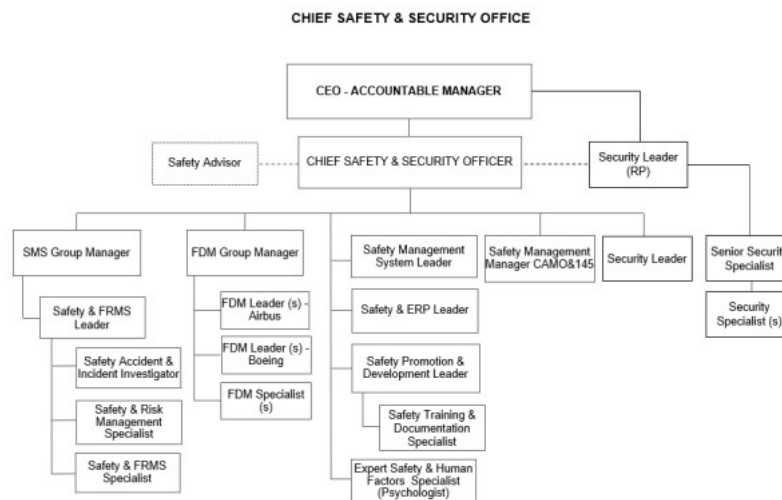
CHIEF SAFETY & SECURITY OFFICE

CEO - ACCOUNTABLE MANAGER

Safety Advisor

CHIEF SAFETY & SECURITY OFFICER

Security Leader (RP)

SMS Group Manager

Safety & FRMS Leader

Safety Accident & Incident Investigator

Safety & Risk Management Specialist

Safety & FRMS Specialist

FDM Group Manager

FDM Leader (s) - Airbus

FDM Leader (s) - Boeing

FDM Specialist (s)

Safety Management System Leader

Safety & ERP Leader

Safety Promotion & Development Leader

Safety Training & Documentation Specialist

Expert Safety & Human Factors Specialist (Psychologist)

Safety Management Manager CAMO&145

Security Leader

Senior Securit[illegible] Specialist

Security Specialist (s)